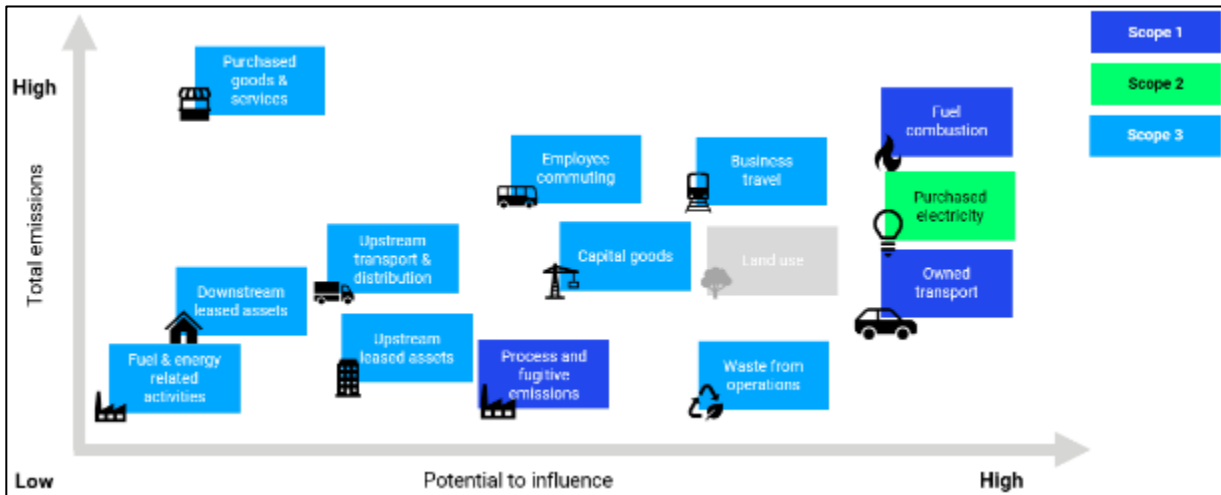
Scope 1
Scope 2
Scope 3

High

Total emissions

Low

Purchased goods & services

Employee commuting

Business travel

Fuel combustion

Purchased electricity

Owned transport

Upstream transport & distribution

Capital goods

Land use

Downstream leased assets

Upstream leased assets

Fuel & energy related activities

Process and fugitive emissions

Waste from operations

Potential to influence

High